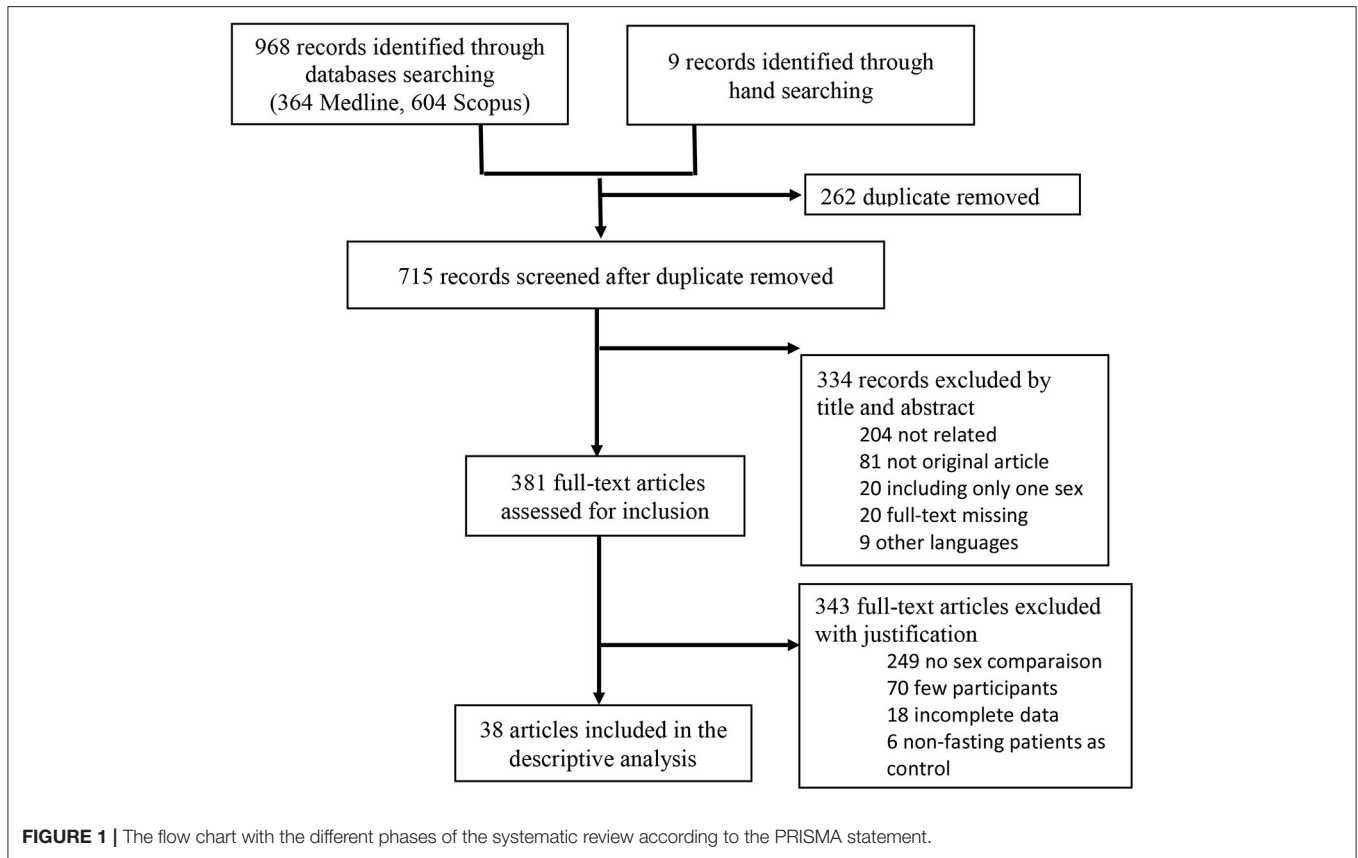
968 records identified through databases searching (364 Medline, 604 Scopus)

9 records identified through hand searching

262 duplicate removed

715 records screened after duplicate removed

334 records excluded by title and abstract
204 not related
81 not original article
20 including only one sex
20 full-text missing
9 other languages

381 full-text articles assessed for inclusion

343 full-text articles excluded with justification
249 no sex comparaison
70 few participants
18 incomplete data
6 non-fasting patients as control

38 articles included in the descriptive analysis

**FIGURE 1 |** The flow chart with the different phases of the systematic review according to the PRISMA statement.